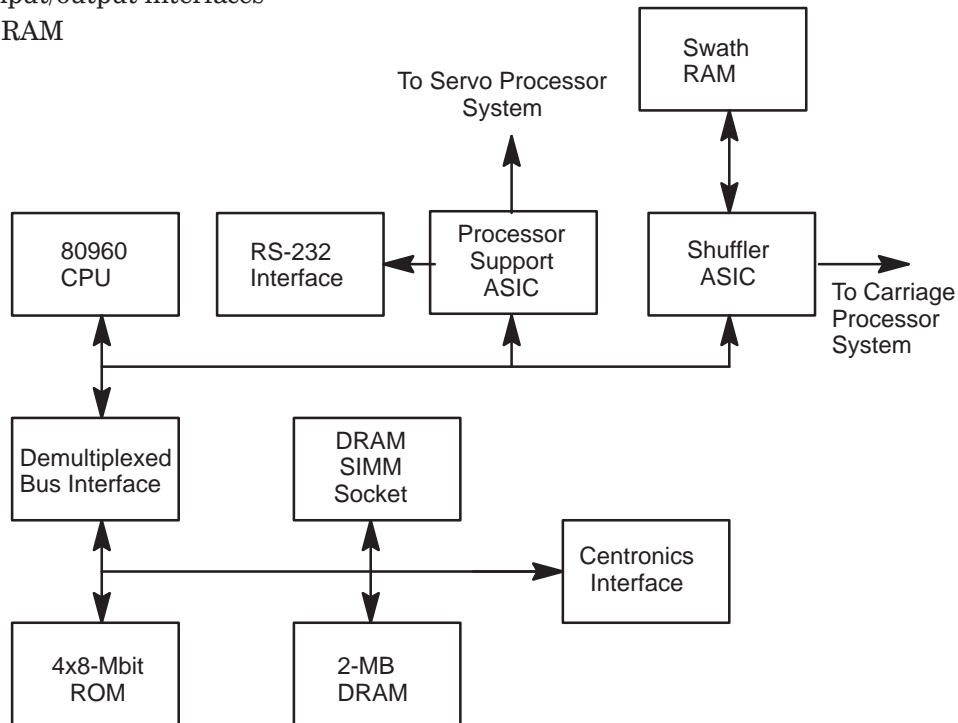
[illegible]put/output interfaces
RAM

To Servo Processor System

Swath RAM

80960 CPU

RS-232 Interface

Processor Support ASIC

Shuffler ASIC

To Carriage Processor System

Demultiplexed Bus Interface

DRAM SIMM Socket

Centronics Interface

4x8-Mbit ROM

2-MB DRAM